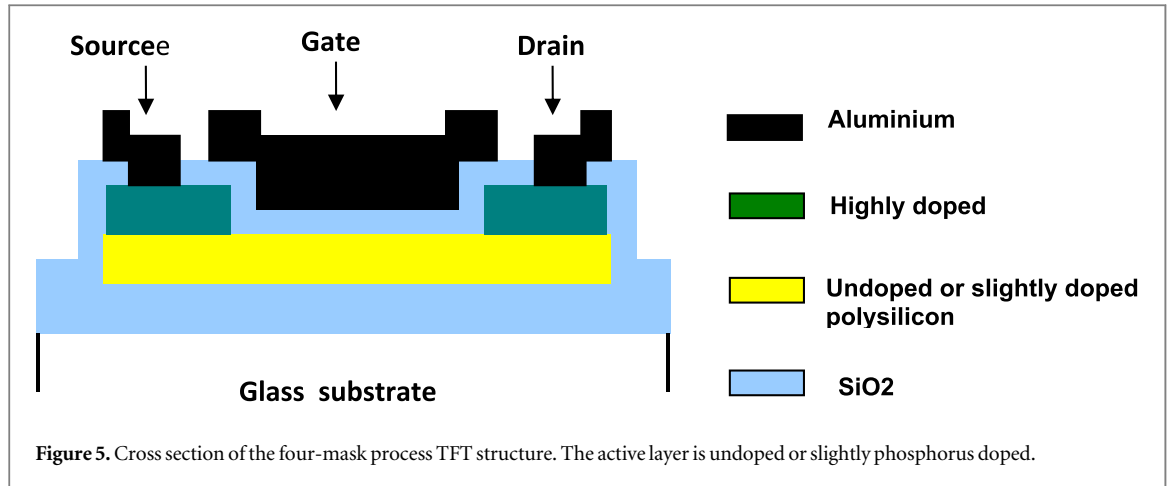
Sourcee

Gate

Drain

Aluminium

Highly doped

Undoped or slightly doped polysilicon

SiO2

Glass substrate

**Figure 5.** Cross section of the four-mask process TFT structure. The active layer is undoped or slightly phosphorus doped.